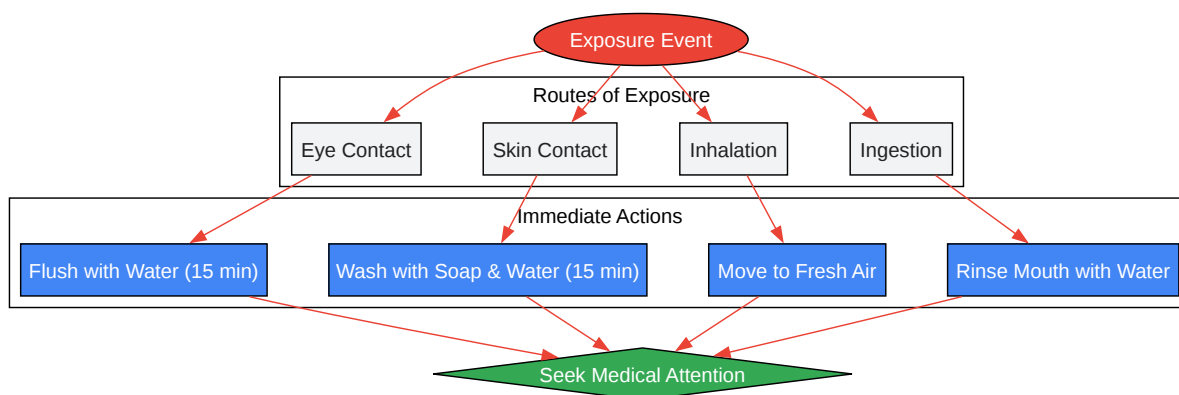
Exposure Event

Routes of Exposure

Eye Contact

Skin Contact

Inhalation

Ingestion

Immediate Actions

Flush with Water (15 min)

Wash with Soap & Water (15 min)

Move to Fresh Air

Rinse Mouth with Water

Seek Medical Attention